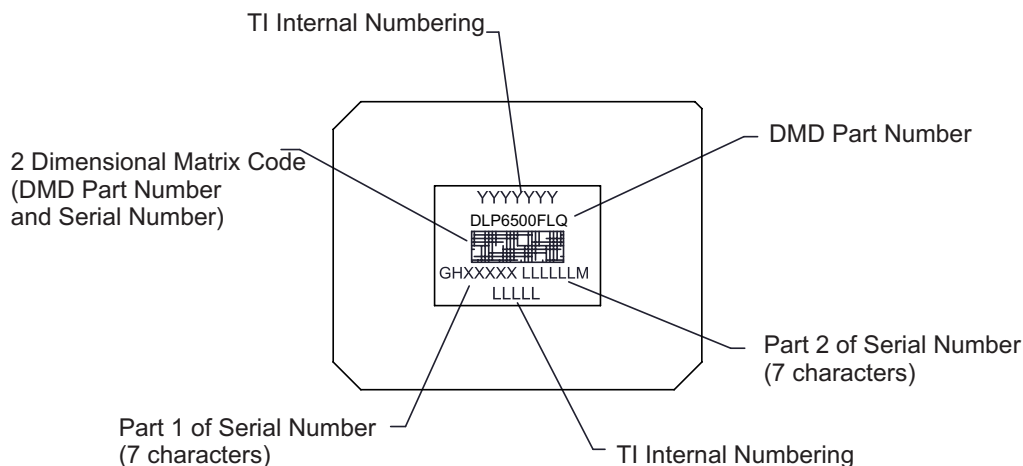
TI Internal Numbering

2 Dimensional Matrix Code (DMD Part Number and Serial Number)

DMD Part Number

YYYYYYY

DLP6500FLQ

GHXXXXX LLLLLLM

LLLLL

Part 2 of Serial Number (7 characters)

Part 1 of Serial Number (7 characters)

TI Internal Numbering